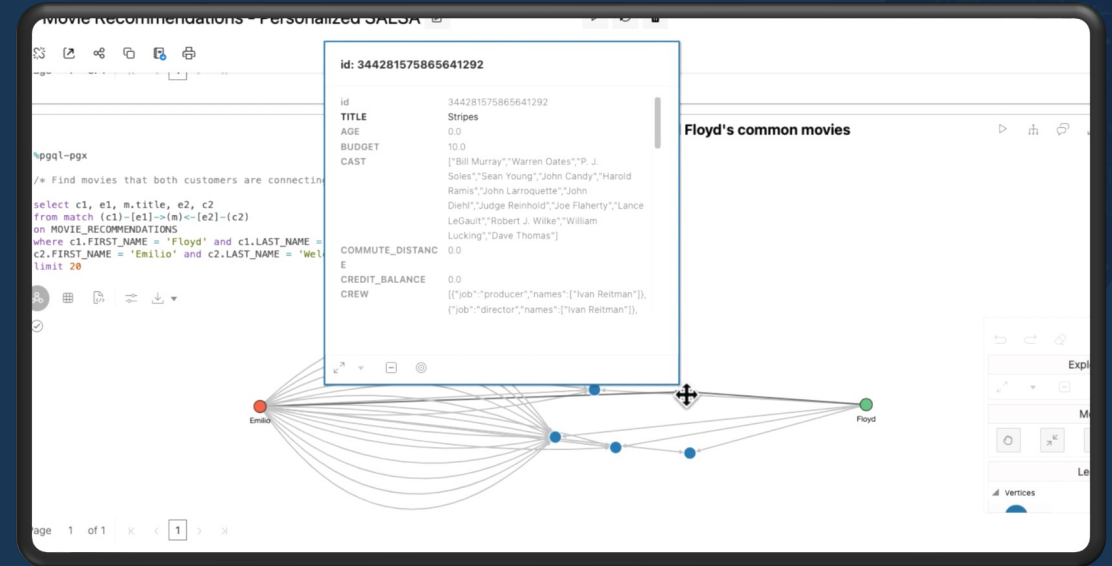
Movie Recommendations - Personalized SALSA

id: 344281575865641292

| | |
|---|---|
| id | 344281575865641292 |
| TITLE | Stripes |
| AGE | 0.0 |
| BUDGET | 10.0 |
| CAST | ["Bill Murray","Warren Oates","P. J. Soles","Sean Young","John Candy","Harold Ramis","John Larroquette","John Diehl","Judge Reinhold","Joe Flaherty","Lance LeGault","Robert J. Wilke","William Lucking","Dave Thomas"] |
| COMMUTE_DISTANCE | 0.0 |
| CREDIT_BALANCE | 0.0 |
| CREW | [{"job":"producer","names":["Ivan Reitman"]}, {"job":"director","names":["Ivan Reitman"]}, |

Floyd's common movies

%pgql-pgx

/* Find movies that both customers are connectin

select c1, e1, m.title, e2, c2
from match (c1)-[e1]->(m)<-[e2]-(c2)
on MOVIE_RECOMMENDATIONS
where c1.FIRST_NAME = 'Floyd' and c1.LAST_NAME =
c2.FIRST_NAME = 'Emilio' and c2.LAST_NAME = 'Wel
limit 20

Emilio
Floyd

Expl
M
Le
Vertices

age 1 of 1 1